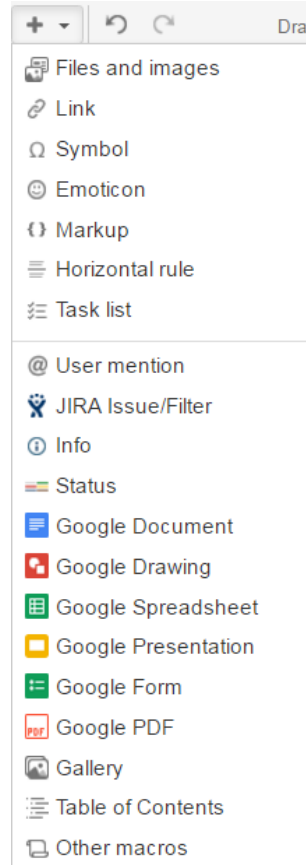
+ ▾ Dra

Files and images
Link
Ω Symbol
Emoticon
{} Markup
Horizontal rule
Task list

@ User mention
JIRA Issue/Filter
Info
Status
Google Document
Google Drawing
Google Spreadsheet
Google Presentation
Google Form
PDF Google PDF
Gallery
Table of Contents
Other macros